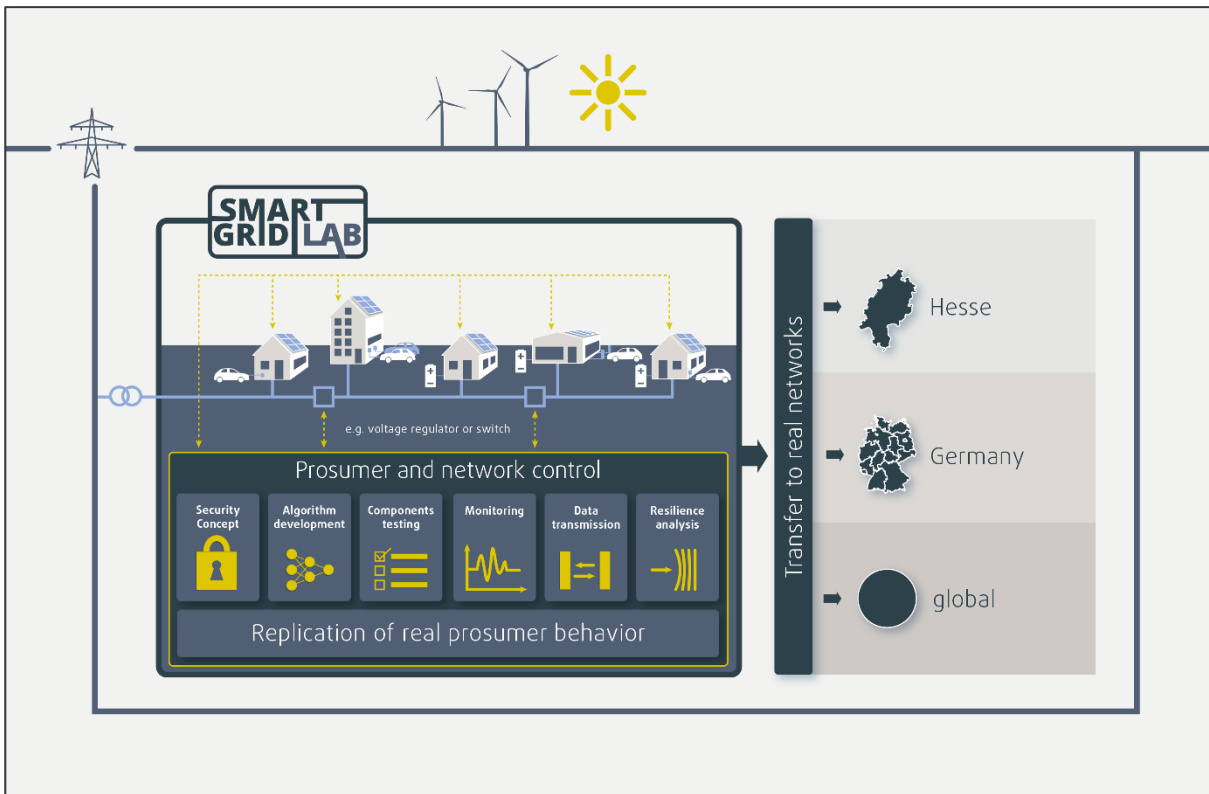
SMART GRID LAB

e.g. voltage regulator or switch

Prosumer and network control

Security Concept

Algorithm development

Components testing

Monitoring

Data transmission

Resilience analysis

Replication of real prosumer behavior

Transfer to real networks

Hesse

Germany

global